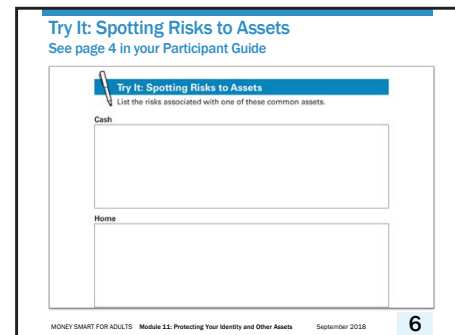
Try It: Spotting Risks to Assets
See page 4 in your Participant Guide

Try It: Spotting Risks to Assets
List the risks associated with one of these common assets.

Cash

Home

MONEY SMART FOR ADULTS Module 11: Protecting Your Identity and Other Assets September 2018 6